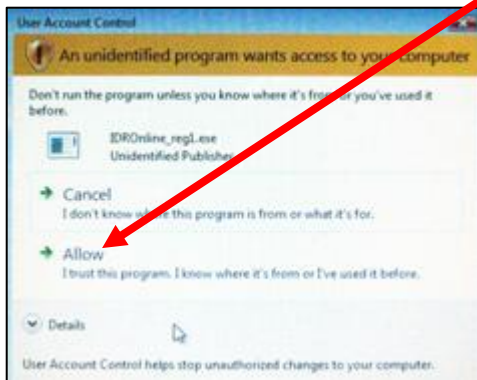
User Account Control

An unidentified program wants access to your computer

Don't run the program unless you know where it's from or you've used it before.

IDROnline_reg1.exe
Unidentified Publisher

→ Cancel
I don't know where this program is from or what it's for.

→ Allow
I trust this program. I know where it's from or I've used it before.

Details

User Account Control helps stop unauthorized changes to your computer.